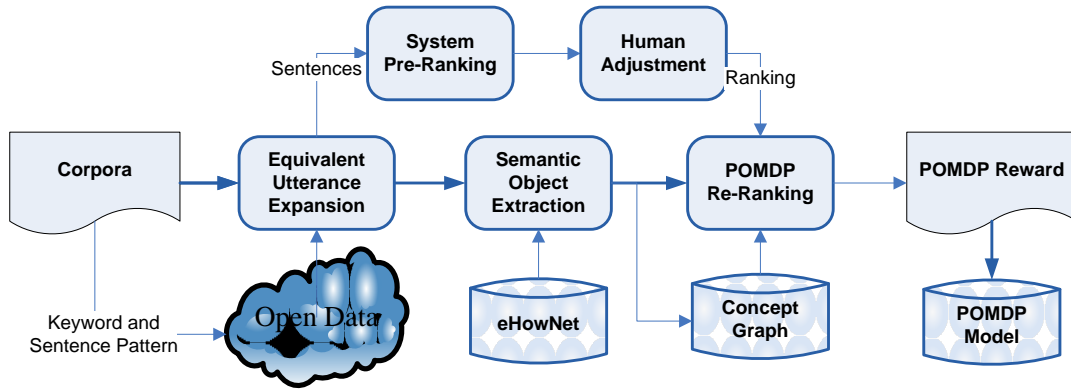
System Pre-Ranking

Human Adjustment

Sentences

Ranking

Corpora

Equivalent Utterance Expansion

Semantic Object Extraction

POMDP Re-Ranking

POMDP Reward

Keyword and Sentence Pattern

Open Data

eHowNet

Concept Graph

POMDP Model